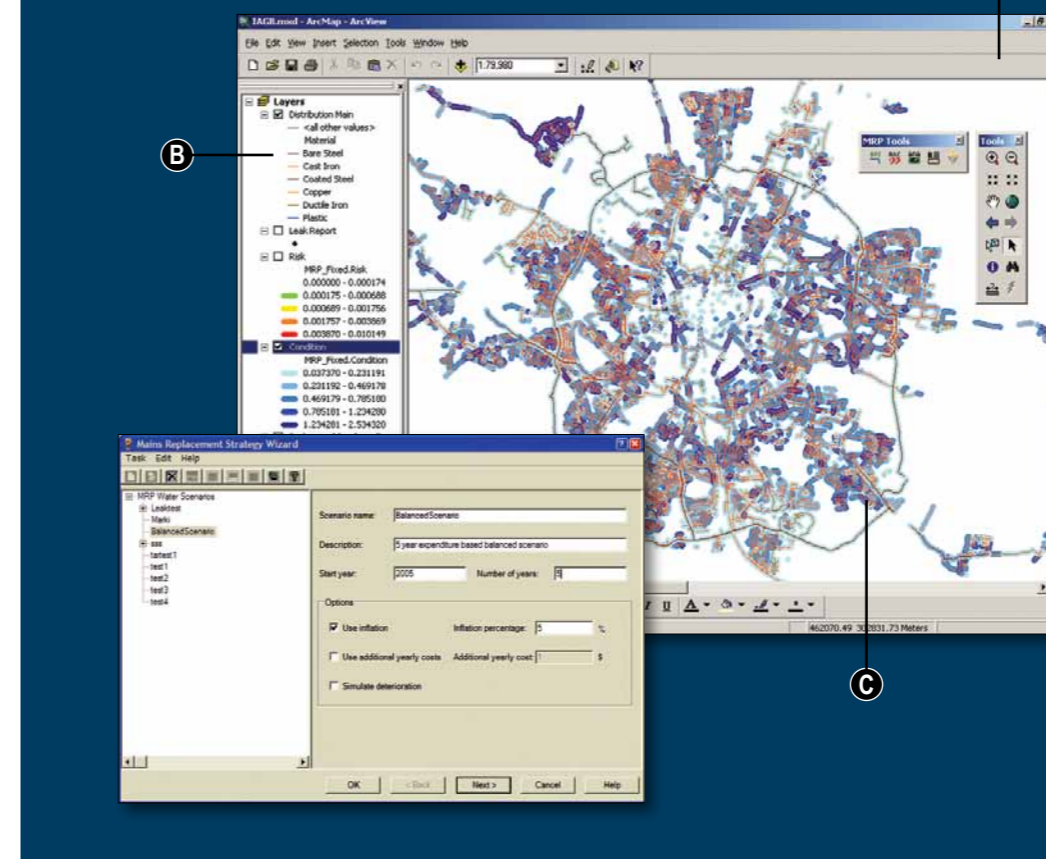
IAGH.mxd - ArcMap - ArcView

File Edit View Insert Selection Tools Window Help

1:79,980

Layers
Distribution Main
<all other values>
Material
Bare Steel
Cast Iron
Coated Steel
Copper
Ductile Iron
Plastic
Leak Report
Risk
MRP_Fixed.Risk
0.000000 - 0.000174
0.000175 - 0.000688
0.000689 - 0.001756
0.001757 - 0.003869
0.003870 - 0.010149
Condition
MRP_Fixed.Condition
0.037370 - 0.231191
0.231192 - 0.469178
0.469179 - 0.785180
0.785181 - 1.234280
1.234281 - 2.534320

B

MRP Tools

Tools

Mains Replacement Strategy Wizard

Task Edit Help

MRP Water Scenarios
Leaktest
Marki
BalancedScenario
sss
tartest1
test1
test2
test3
test4

Scenario name: BalancedScenario

Description: 5 year expenditure based balanced scenario

Start year: 2005

Number of years: 5

Options

Use inflation

Inflation percentage: 5 %

Use additional yearly costs

Additional yearly cost: 1 $

Simulate deterioration

OK

< Back

Next >

Cancel

Help

462070.49 302831.73 Meters

C